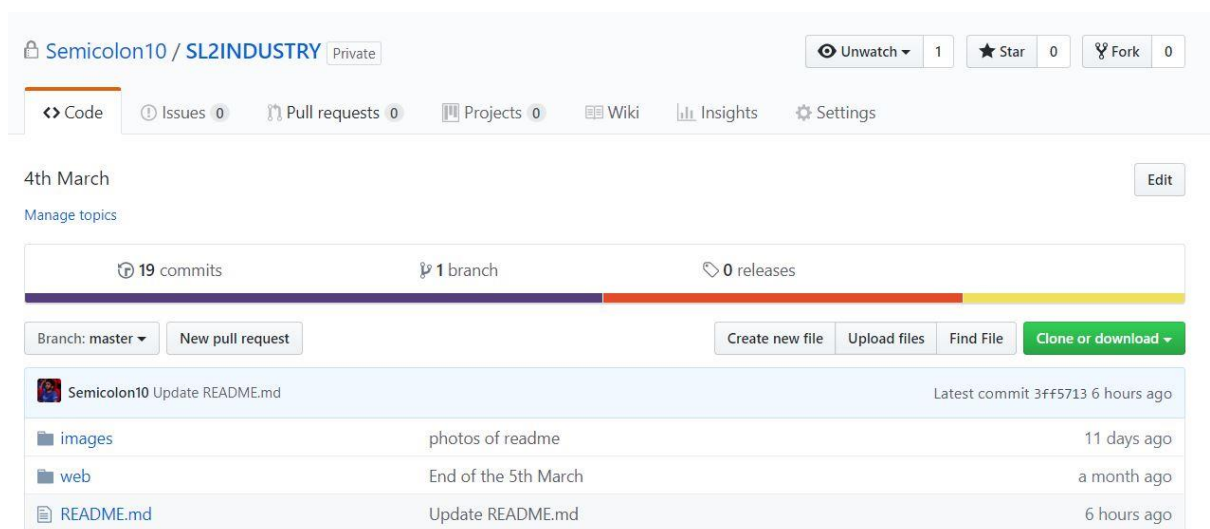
Semicolon10 / SL2INDUSTRY Private

Unwatch 1 Star 0 Fork 0

Code Issues 0 Pull requests 0 Projects 0 Wiki Insights Settings

4th March

Edit

Manage topics

19 commits 1 branch 0 releases

Branch: master New pull request Create new file Upload files Find File Clone or download

Semicolon10 Update README.md Latest commit 3ff5713 6 hours ago

| | | |
|---|---|---|
| images | photos of readme | 11 days ago |
| web | End of the 5th March | a month ago |
| README.md | Update README.md | 6 hours ago |